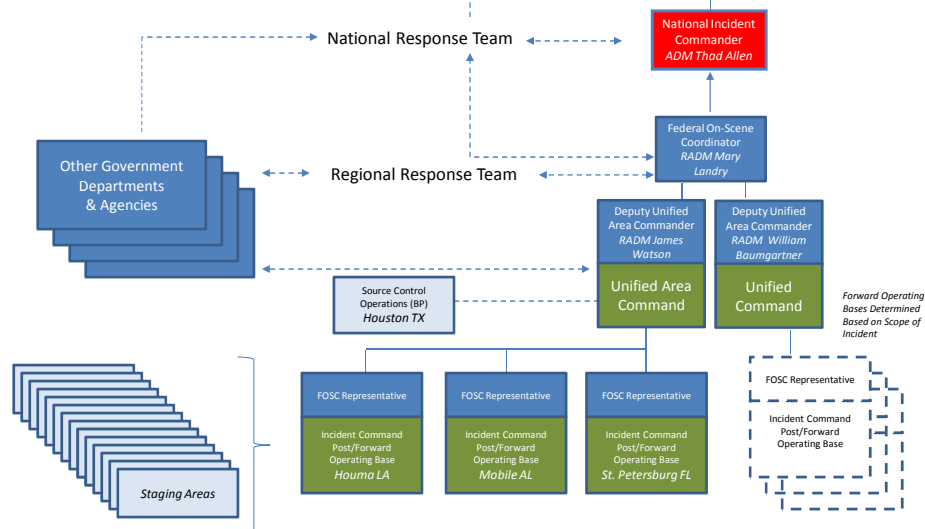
National Incident Commander
ADM Thad Allen

National Response Team

Other Government Departments & Agencies

Federal On-Scene Coordinator
RADM Mary Landry

Regional Response Team

Deputy Unified Area Commander
RADM James Watson

Unified Area Command

Deputy Unified Area Commander
RADM William Baumgartner

Unified Command

Source Control Operations (BP)
Houston TX

Forward Operating Bases Determined Based on Scope of Incident

FOSC Representative

Incident Command Post/Forward Operating Base

Staging Areas

FOSC Representative

Incident Command Post/Forward Operating Base
Houma LA

FOSC Representative

Incident Command Post/Forward Operating Base
Mobile AL

FOSC Representative

Incident Command Post/Forward Operating Base
St. Petersburg FL